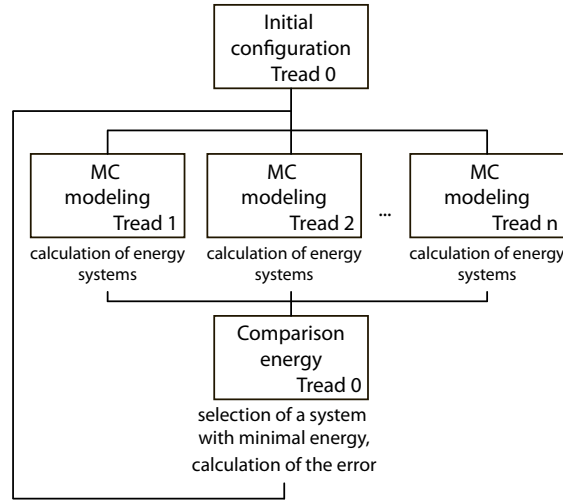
Initial configuration
Tread 0

MC modeling
Tread 1
calculation of energy systems

MC modeling
Tread 2
calculation of energy systems

...

MC modeling
Tread n
calculation of energy systems

Comparison energy
Tread 0
selection of a system with minimal energy, calculation of the error